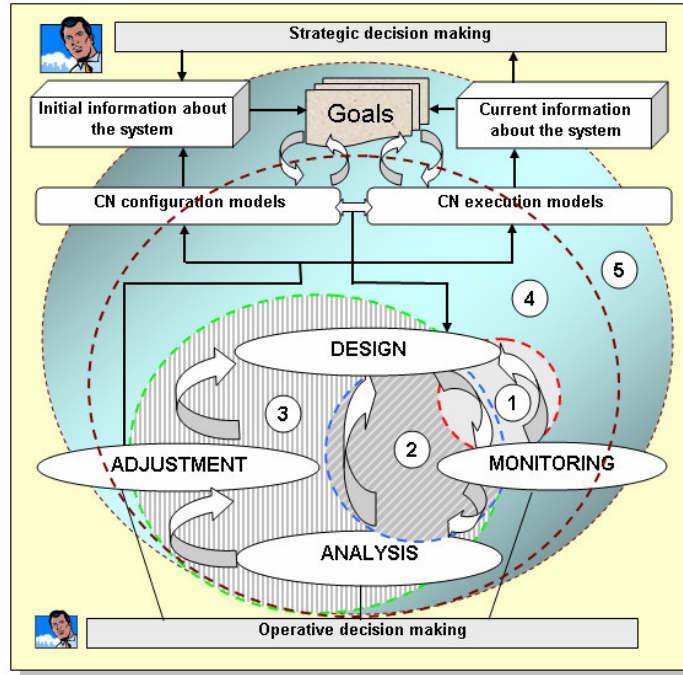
Strategic decision making

Initial information about the system

Goals

Current information about the system

CN configuration models

CN execution models

5

4

DESIGN

1

3

2

ADJUSTMENT

MONITORING

ANALYSIS

Operative decision making